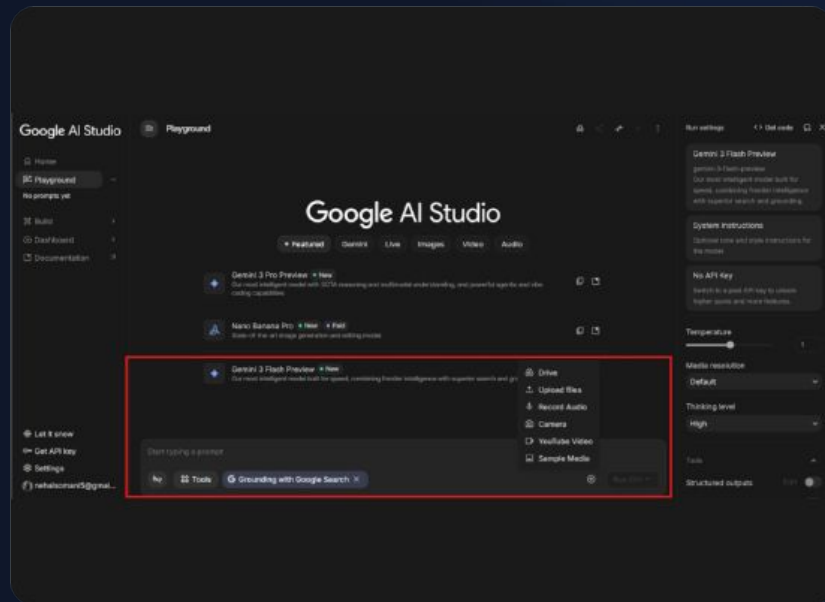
Google AI Studio

Playground

Home
Playground
No prompts yet
Build
Dashboard
Documentation

Google AI Studio

Featured Gemini Live Images Video Audio

Gemini 3 Pro Preview New
Our most intelligent model with SOTA reasoning and multimodal understanding, and powerful agentic and vibe coding capabilities

Nano Banana Pro New Paid
State-of-the-art image generation and editing model

Gemini 3 Flash Preview New
Our most intelligent model built for speed, combining frontier intelligence with superior search and gr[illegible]

Drive
Upload files
Record Audio
Camera
YouTube Video
Sample Media

Start typing a prompt

Tools
Grounding with Google Search

Let it snow
Get API key
Settings
nehalsomani5@gmai...

Run settings
Get code

Gemini 3 Flash Preview
gemini-3-flash-preview
Our most intelligent model built for speed, combining frontier intelligence with superior search and grounding.

System instructions
Optional tone and style instructions for the model

No API Key
Switch to a paid API key to unlock higher quota and more features.

Temperature
1

Media resolution
Default

Thinking level
High

Tools

Structured outputs